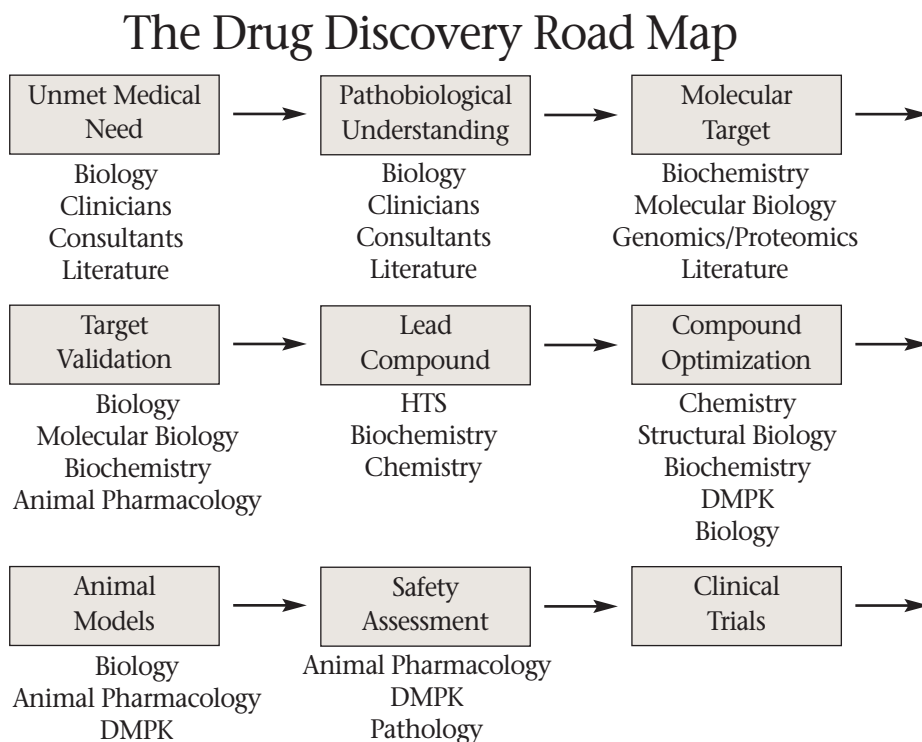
The Drug Discovery Road Map

Unmet Medical Need

Biology
Clinicians
Consultants
Literature

Pathobiological Understanding

Biology
Clinicians
Consultants
Literature

Molecular Target

Biochemistry
Molecular Biology
Genomics/Proteomics
Literature

Target Validation

Biology
Molecular Biology
Biochemistry
Animal Pharmacology

Lead Compound

HTS
Biochemistry
Chemistry

Compound Optimization

Chemistry
Structural Biology
Biochemistry
DMPK
Biology

Animal Models

Biology
Animal Pharmacology
DMPK

Safety Assessment

Animal Pharmacology
DMPK
Pathology

Clinical Trials